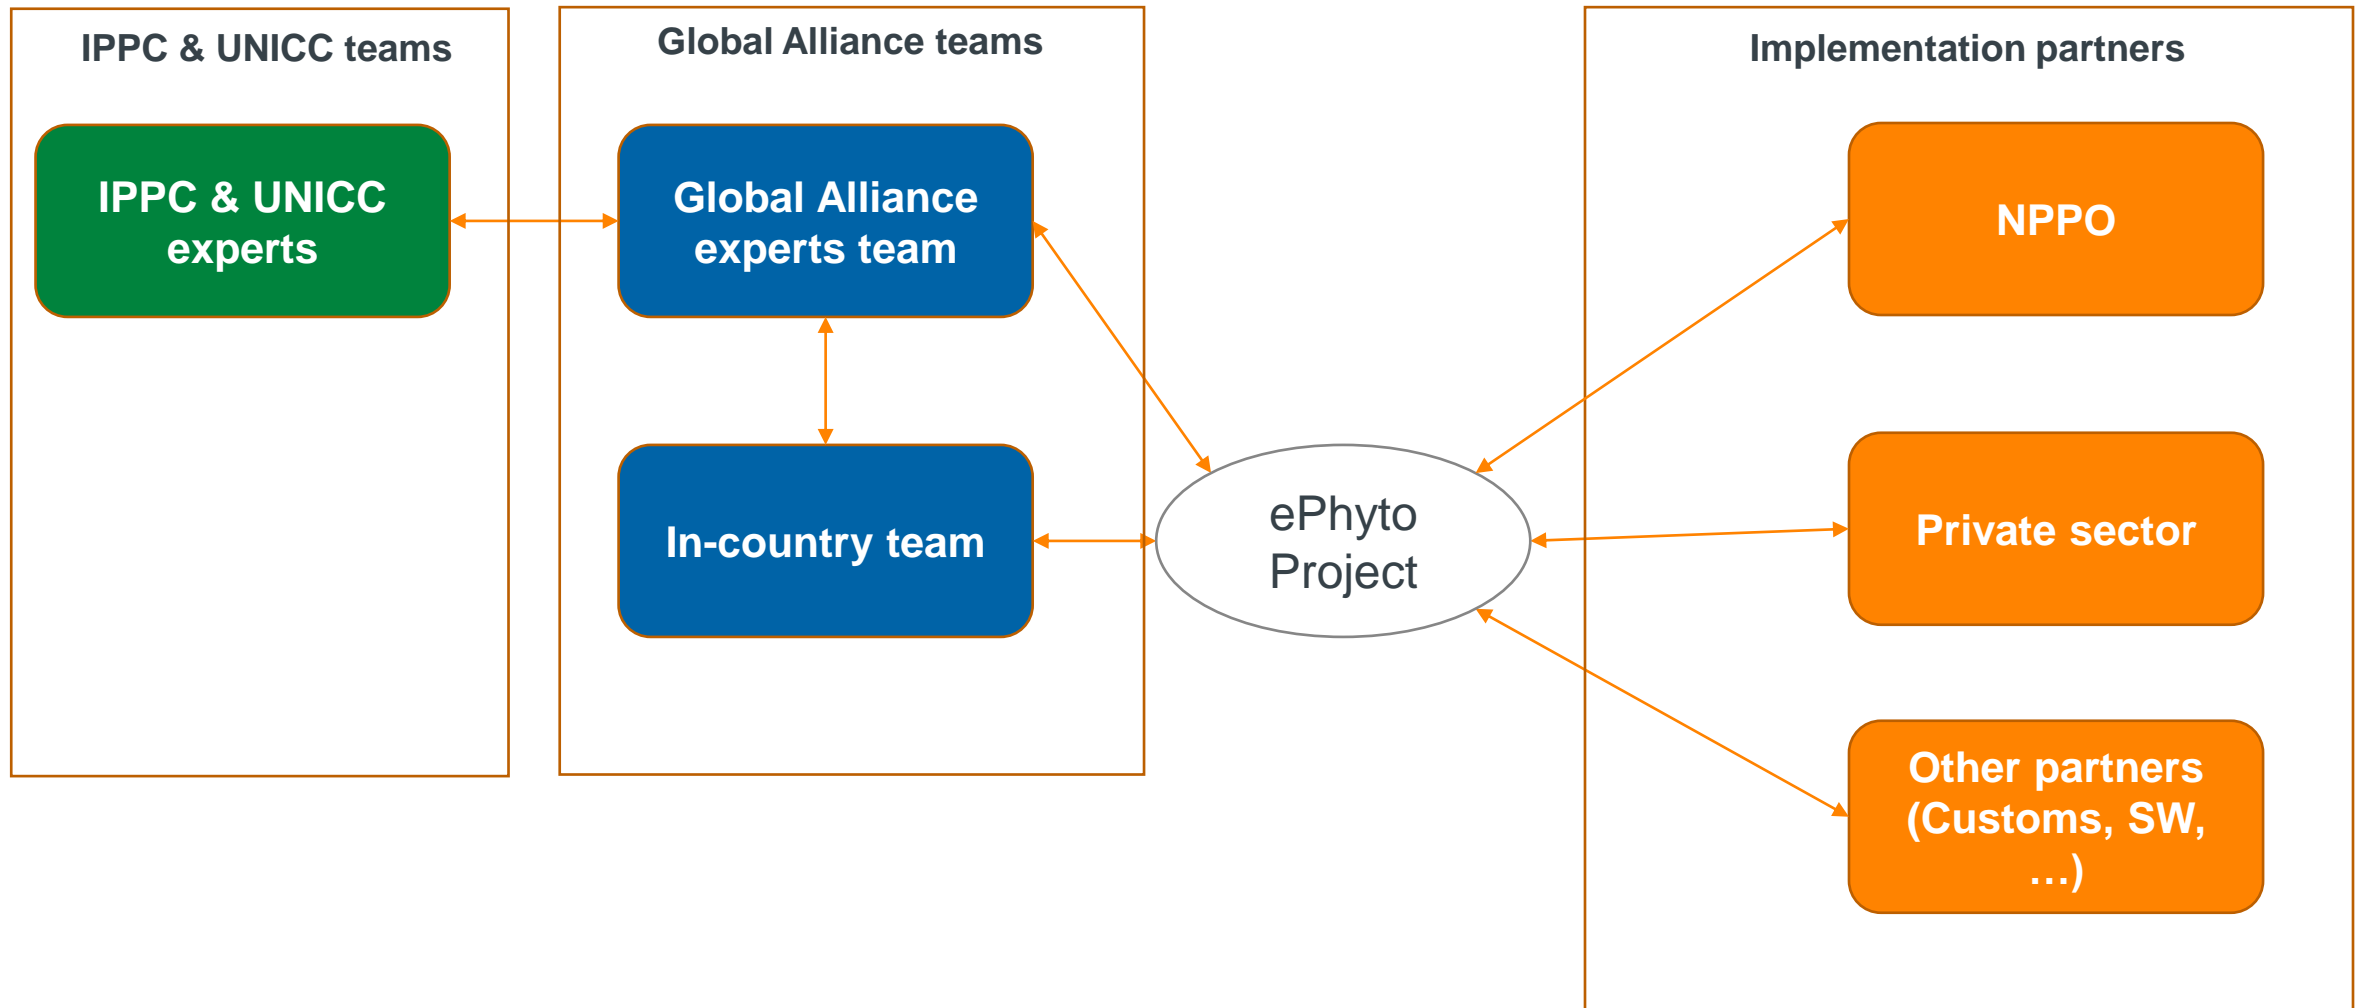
IPPC & UNICC teams

IPPC & UNICC experts

Global Alliance teams

Global Alliance experts team

In-country team

ePhyto Project

Implementation partners

NPPO

Private sector

Other partners (Customs, SW, …)